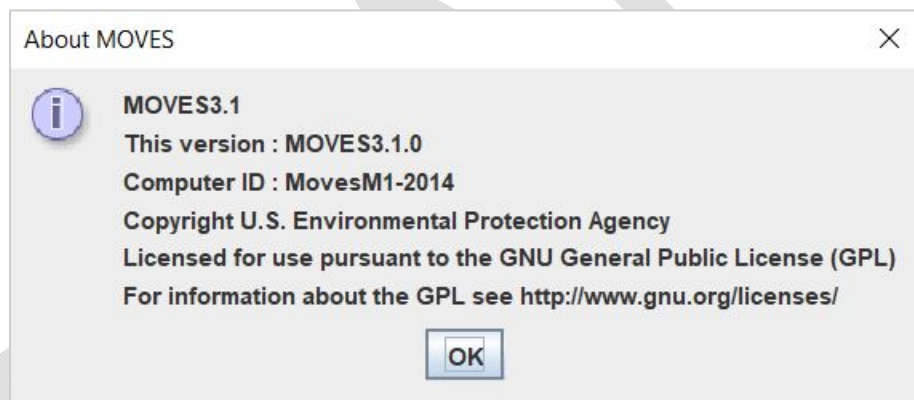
About MOVES

MOVES3.1
This version : MOVES3.1.0
Computer ID : MovesM1-2014
Copyright U.S. Environmental Protection Agency
Licensed for use pursuant to the GNU General Public License (GPL)
For information about the GPL see http://www.gnu.org/licenses/

OK